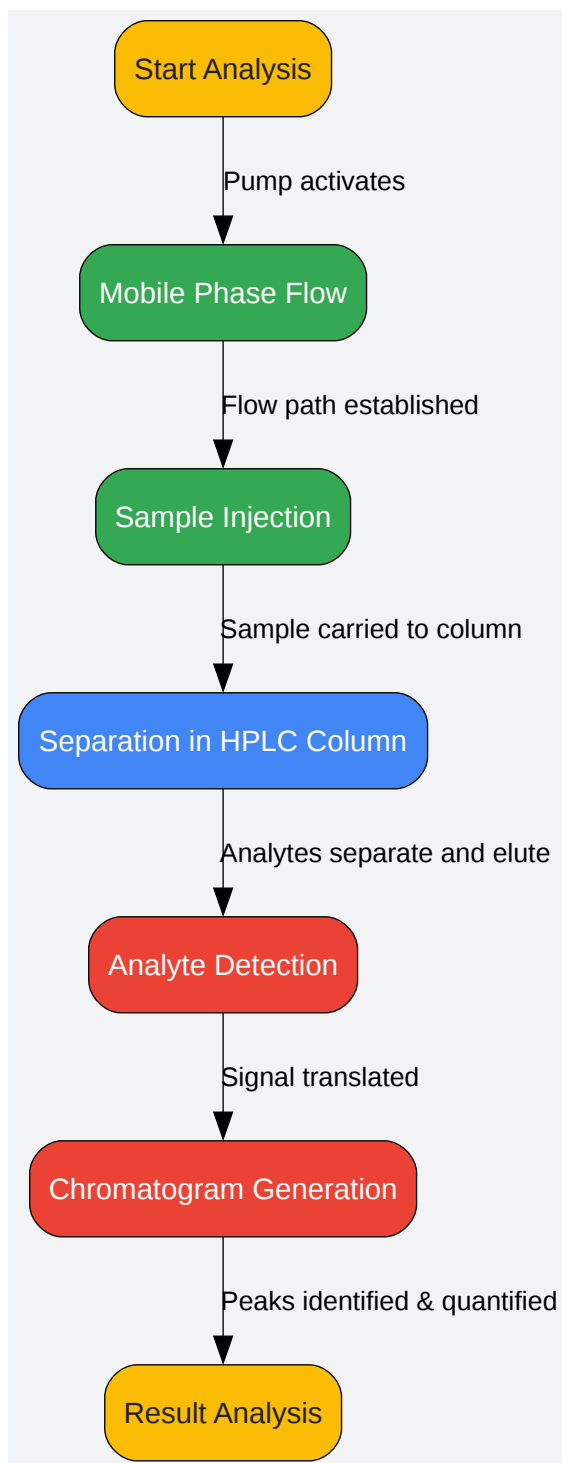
Start Analysis

Pump activates

Mobile Phase Flow

Flow path established

Sample Injection

Sample carried to column

Separation in HPLC Column

Analytes separate and elute

Analyte Detection

Signal translated

Chromatogram Generation

Peaks identified & quantified

Result Analysis